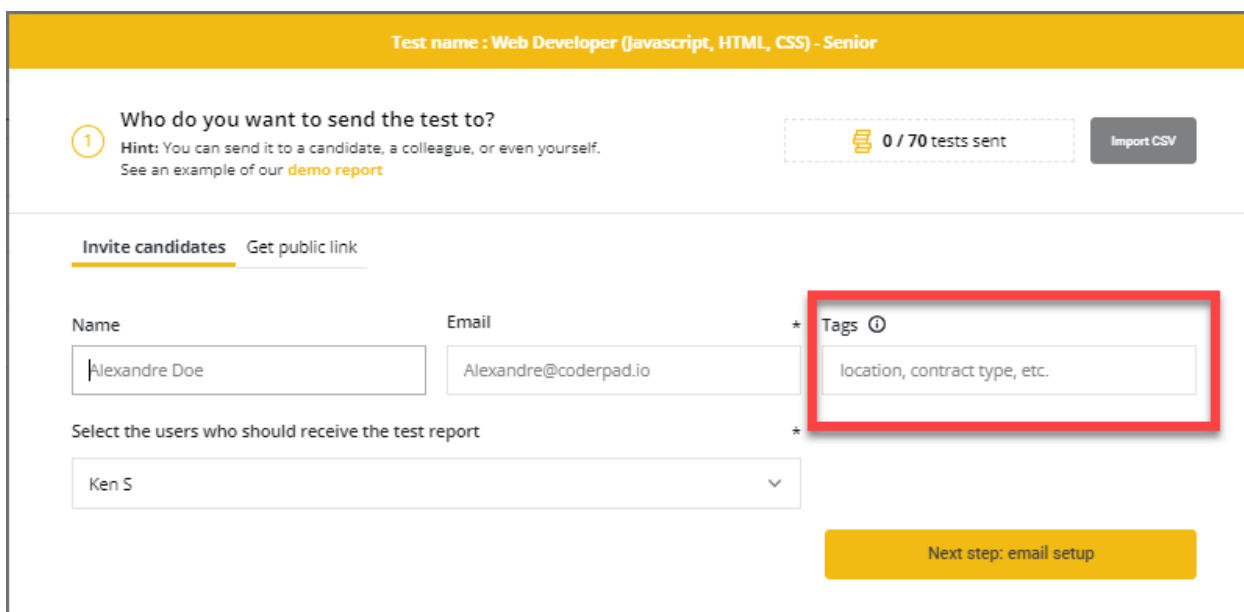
Test name : Web Developer (Javascript, HTML, CSS) - Senior

1

Who do you want to send the test to?

Hint: You can send it to a candidate, a colleague, or even yourself.
See an example of our demo report

0 / 70 tests sent

Import CSV

Invite candidates Get public link

Name

Alexandre Doe

Email

*

Alexandre@coderpad.io

Tags ⓘ

location, contract type, etc.

Select the users who should receive the test report

*

Ken S

Next step: email setup